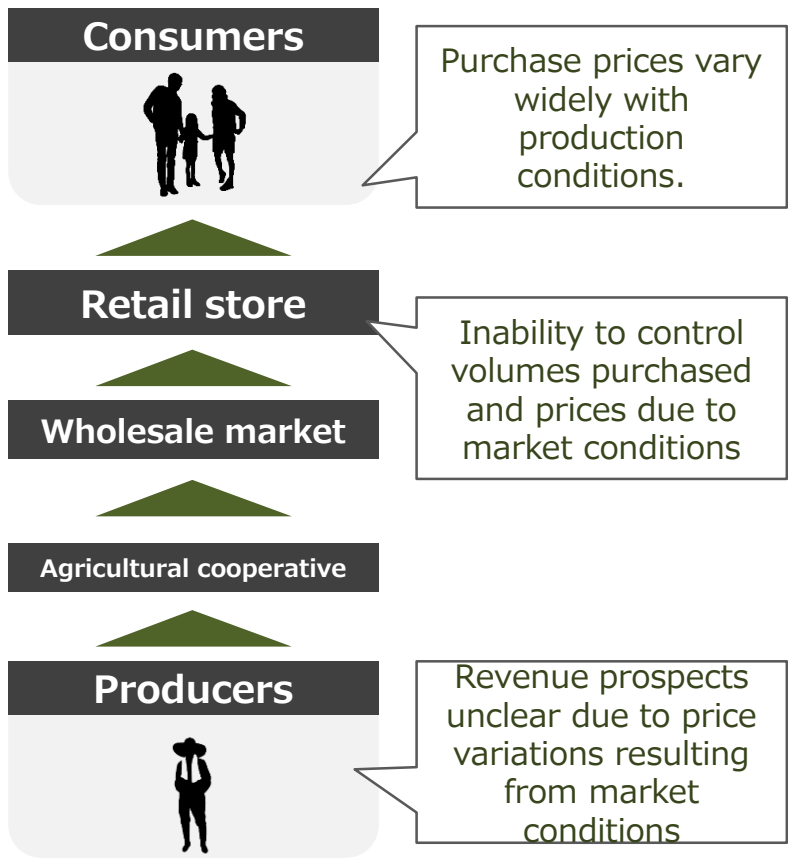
Consumers

Purchase prices vary widely with production conditions.

Retail store

Inability to control volumes purchased and prices due to market conditions

Wholesale market

Agricultural cooperative

Producers

Revenue prospects unclear due to price variations resulting from market conditions